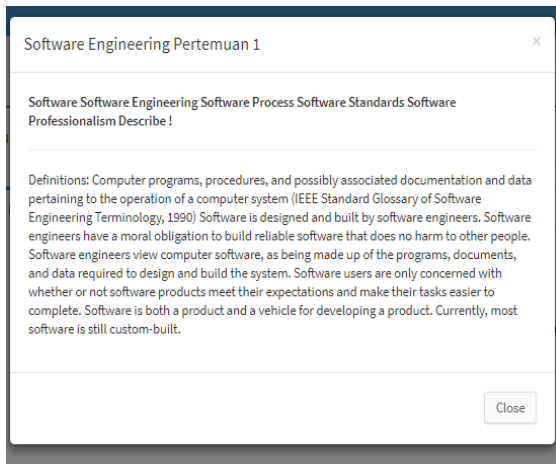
Software Engineering Pertemuan 1

×

Software Software Engineering Software Process Software Standards Software Professionalism Describe !

Definitions: Computer programs, procedures, and possibly associated documentation and data pertaining to the operation of a computer system (IEEE Standard Glossary of Software Engineering Terminology, 1990) Software is designed and built by software engineers. Software engineers have a moral obligation to build reliable software that does no harm to other people. Software engineers view computer software, as being made up of the programs, documents, and data required to design and build the system. Software users are only concerned with whether or not software products meet their expectations and make their tasks easier to complete. Software is both a product and a vehicle for developing a product. Currently, most software is still custom-built.

Close